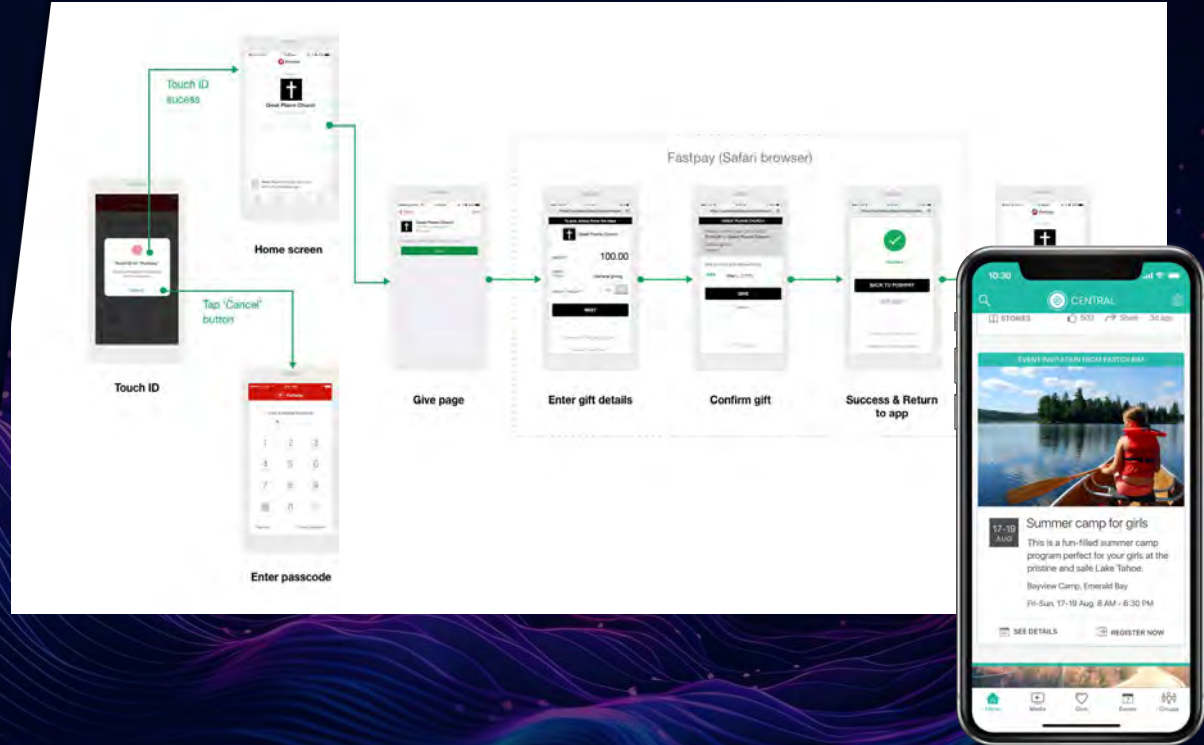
Touch ID sucess

Home screen

Great Plains Church

Tap 'Cancel' button

Touch ID

Enter passcode

Fastpay (Safari browser)

Give page

Enter gift details

100.00

NEXT

Confirm gift

GIVE

Success & Return to app

BACK TO PUSHPAY

10:30

CENTRAL

STORIES

Share

EVENT INVITATION FROM EASTCH BAY

17-19 AUG

Summer camp for girls

This is a fun-filled summer camp program perfect for your girls at the pristine and safe Lake Tahoe.

Bayview Camp, Emerald Bay

Fri-Sun, 17-19 Aug, 8 AM - 6:30 PM

SEE DETAILS

REGISTER NOW

Home

Media

Give

Events

Groups